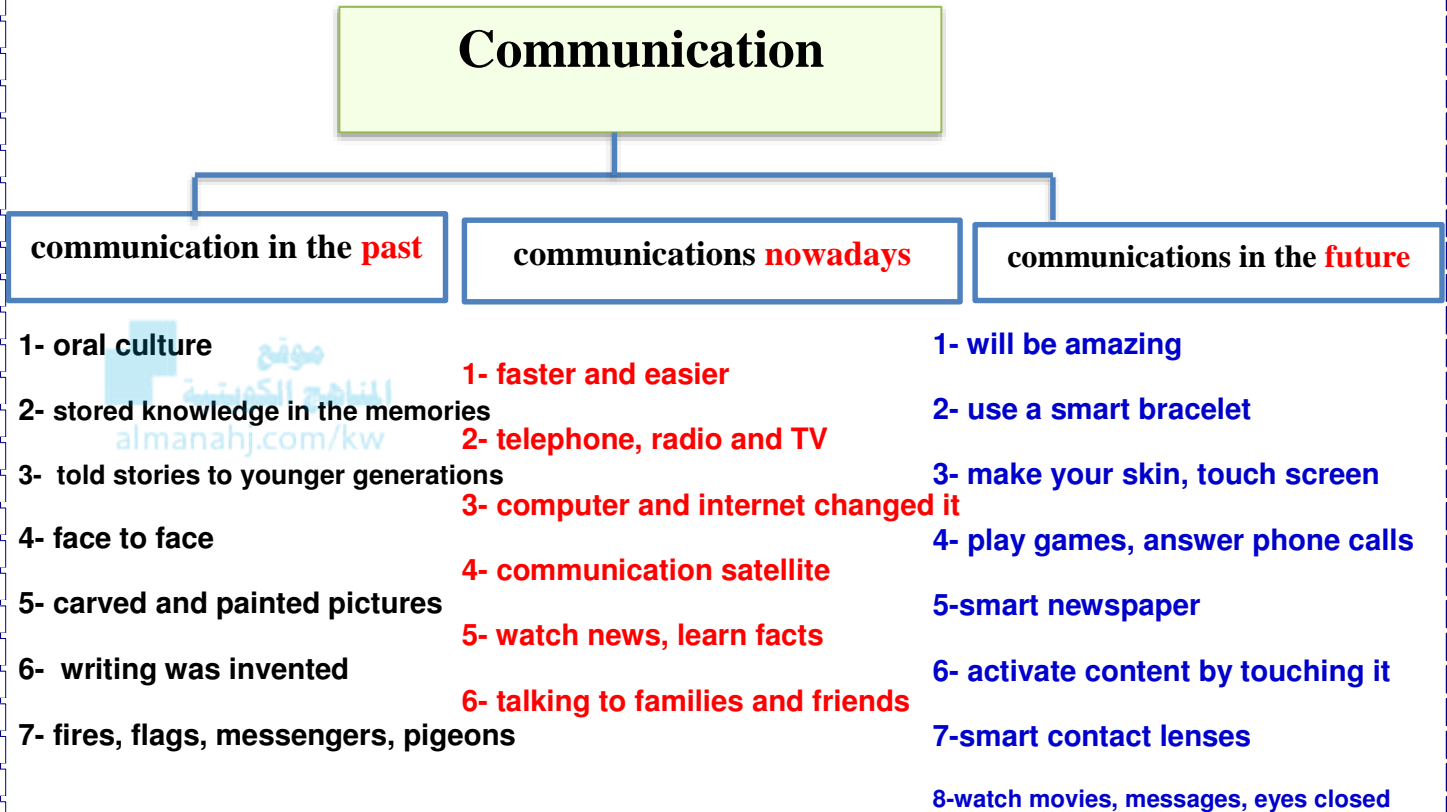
Communication

communication in the past

communications nowadays

communications in the future

1- oral culture

2- stored knowledge in the memories

3- told stories to younger generations

4- face to face

5- carved and painted pictures

6- writing was invented

7- fires, flags, messengers, pigeons

1- faster and easier

2- telephone, radio and TV

3- computer and internet changed it

4- communication satellite

5- watch news, learn facts

6- talking to families and friends

1- will be amazing

2- use a smart bracelet

3- make your skin, touch screen

4- play games, answer phone calls

5-smart newspaper

6- activate content by touching it

7-smart contact lenses

8-watch movies, messages, eyes closed

موقع المناهج الكويتية
almanahj.com/kw